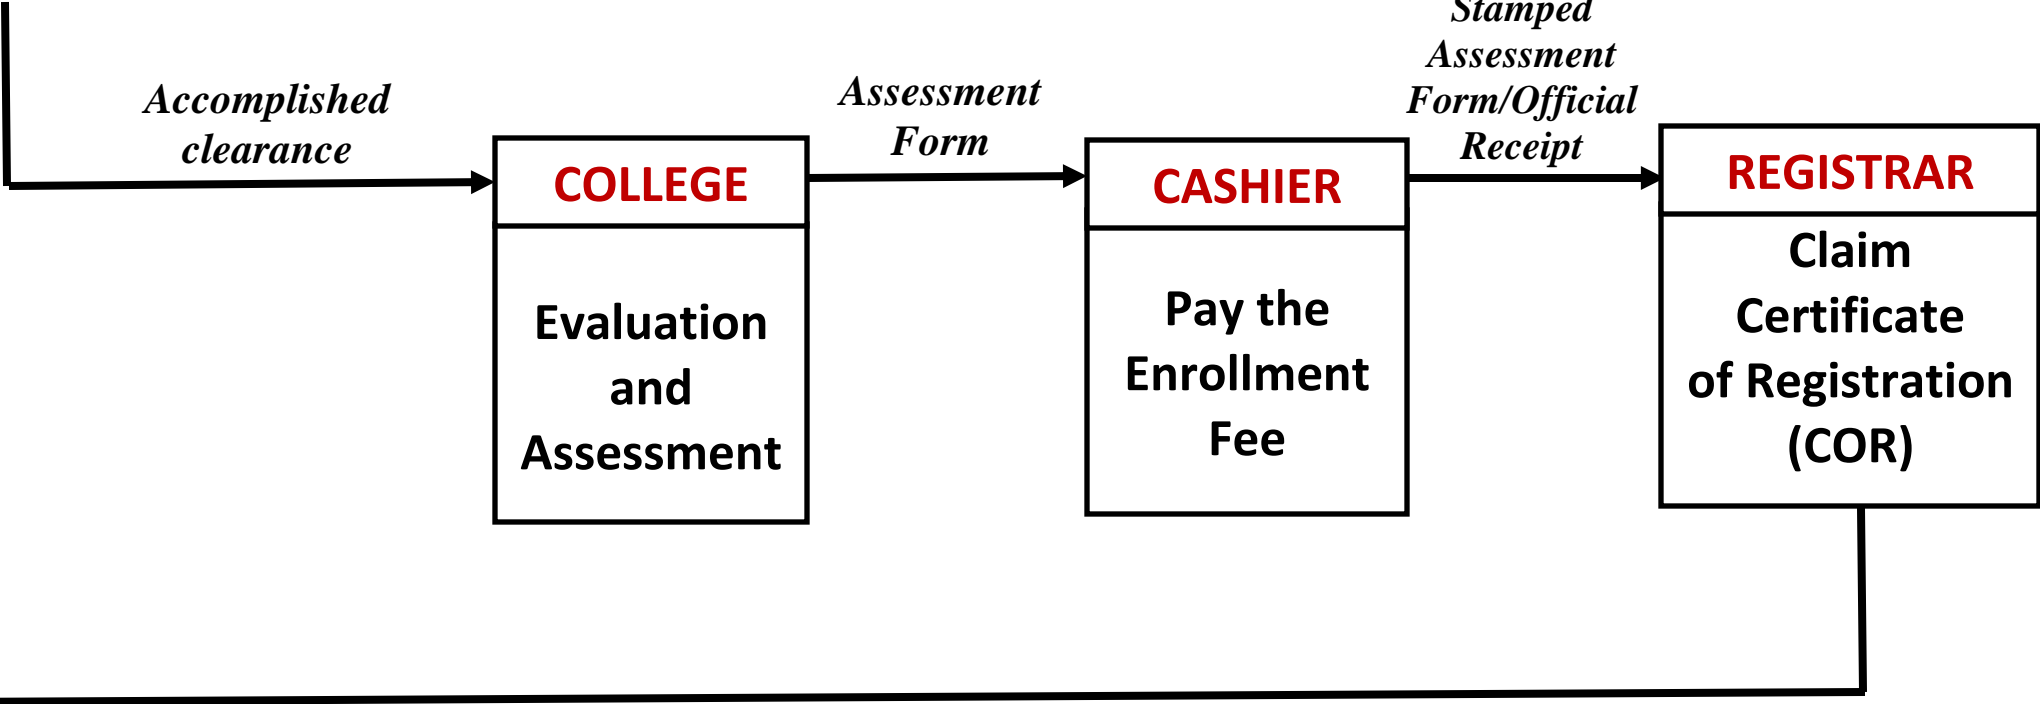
Accomplished clearance

COLLEGE

Evaluation and Assessment

Assessment Form

CASHIER

Pay the Enrollment Fee

Stamped Assessment Form/Official Receipt

REGISTRAR

Claim Certificate of Registration (COR)